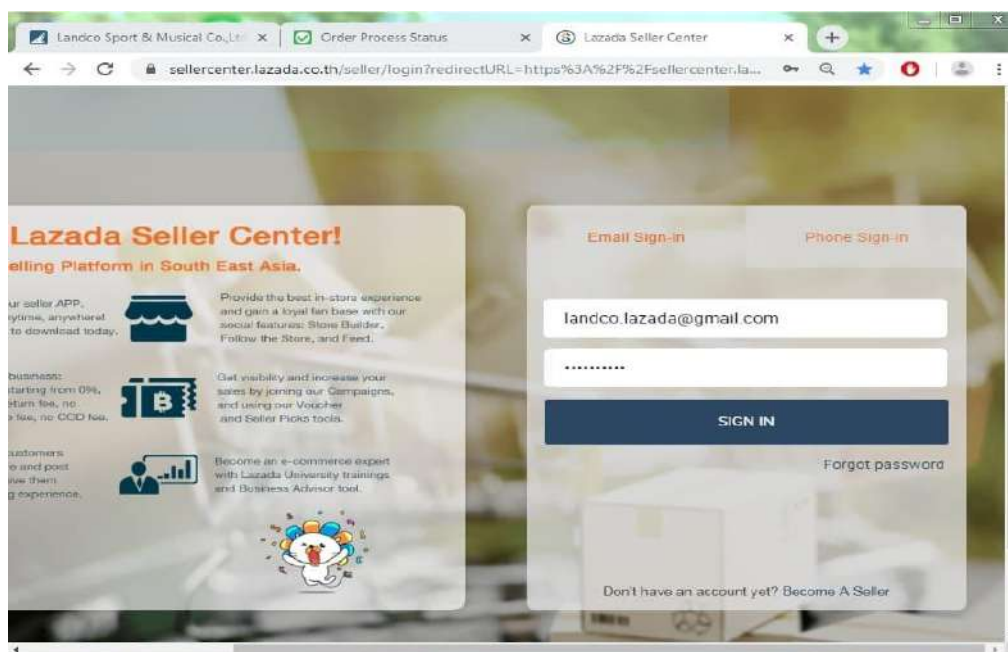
Landco Sport & Musical Co.,Lt ×
Order Process Status ×
Lazada Seller Center ×

sellercenter.lazada.co.th/seller/login?redirectURL=https%3A%2F%2Fsellercenter.la...

Lazada Seller Center!
elling Platform in South East Asia.

ur seller APP, ytime, anywhere! to download today.

Provide the best in-store experience and gain a loyal fan base with our social features: Store Builder, Follow the Store, and Feed.

business: tarting from 0%, turn fee, no fee, no COD fee.

Get visibility and increase your sales by joining our Campaigns, and using our Voucher and Seller Picks tools.

ustomers e and post ve them g experience.

Become an e-commerce expert with Lazada University trainings and Business Advisor tool.

Email Sign-in
Phone Sign-in

landco.lazada@gmail.com

..........

SIGN IN

Forgot password

Don't have an account yet? Become A Seller